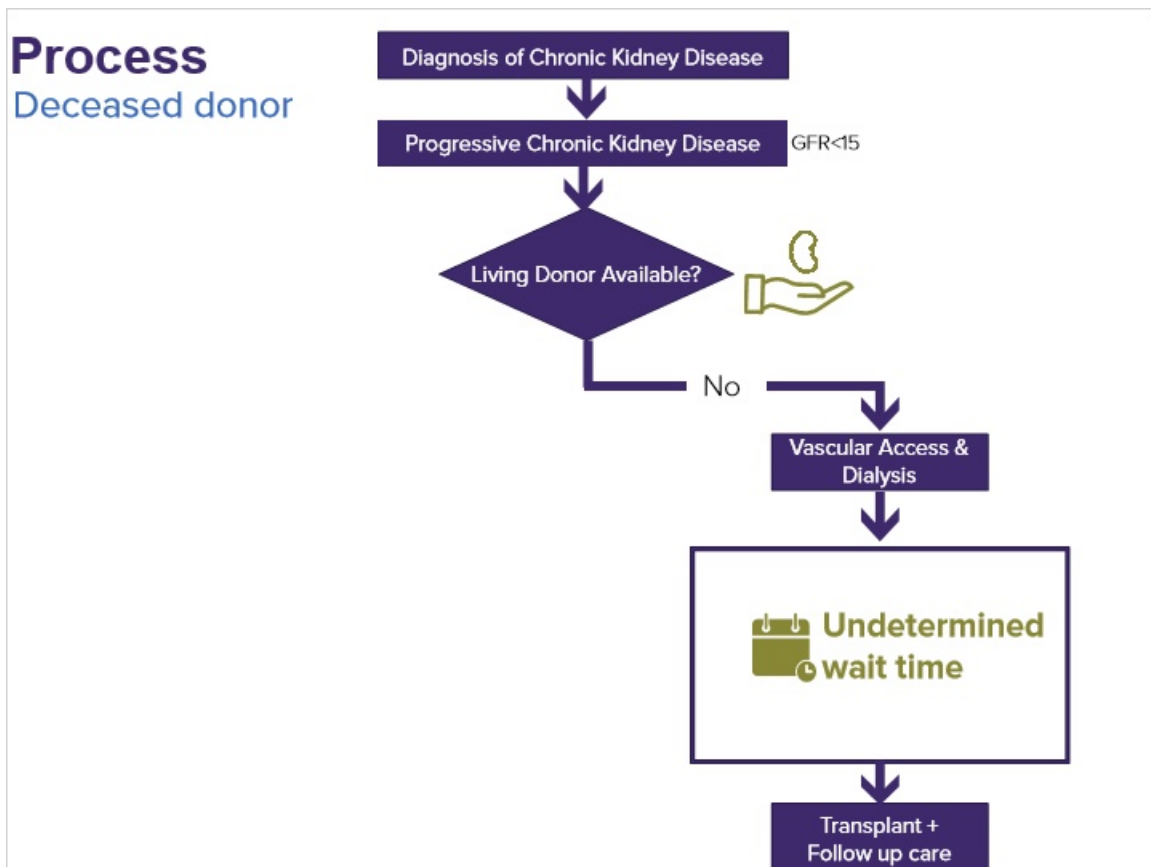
Process
Deceased donor

Diagnosis of Chronic Kidney Disease

Progressive Chronic Kidney Disease GFR<15

Living Donor Available?

No

Vascular Access & Dialysis

Undetermined wait time

Transplant + Follow up care